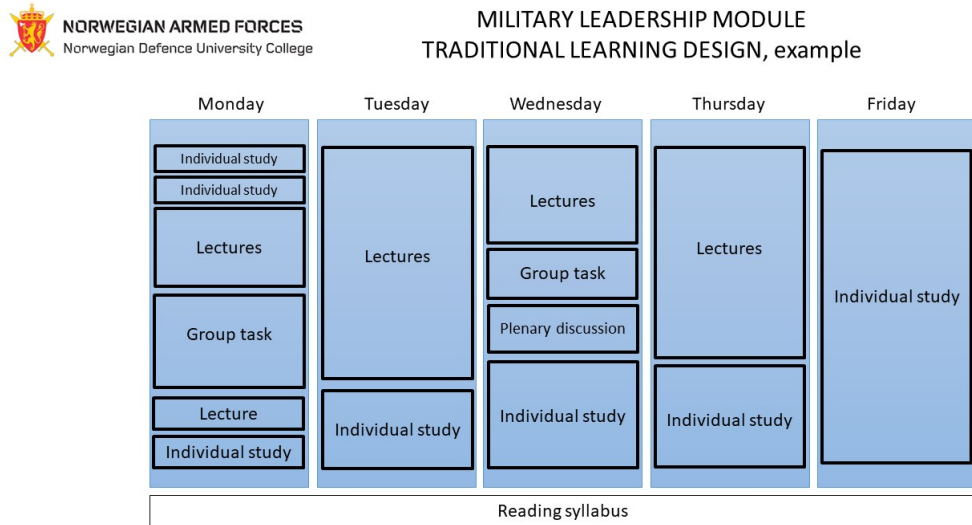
NORWEGIAN ARMED FORCES
Norwegian Defence University College

MILITARY LEADERSHIP MODULE
TRADITIONAL LEARNING DESIGN, example

Monday
Individual study
Individual study
Lectures
Group task
Lecture
Individual study

Tuesday
Lectures
Individual study

Wednesday
Lectures
Group task
Plenary discussion
Individual study

Thursday
Lectures
Individual study

Friday
Individual study

Reading syllabus